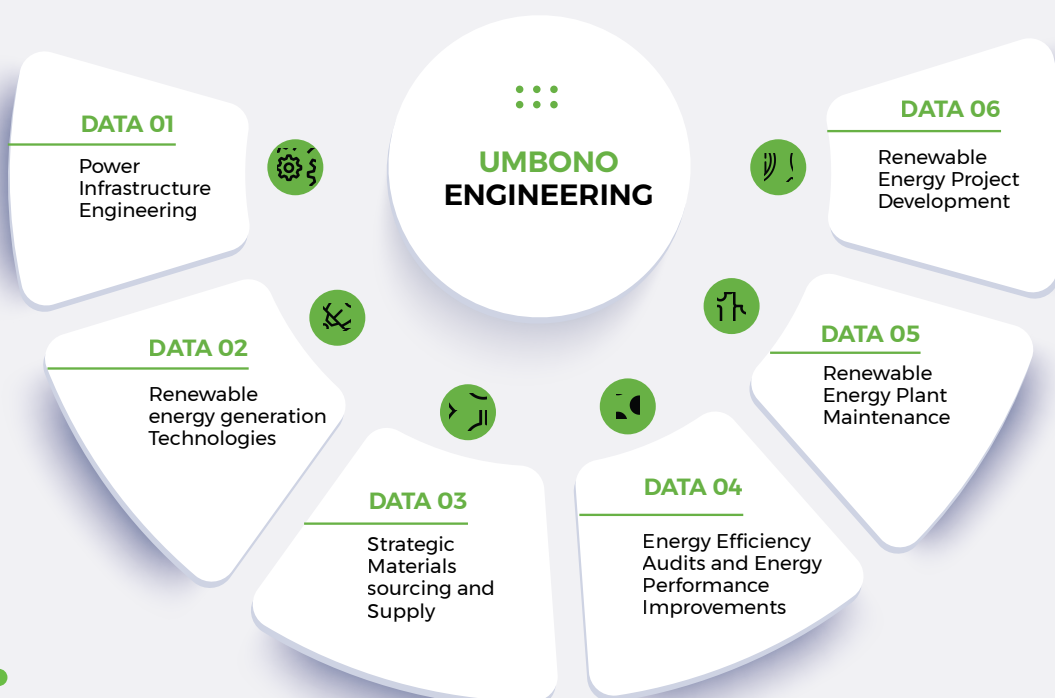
UMBONO ENGINEERING

DATA 01
Power Infrastructure Engineering

DATA 02
Renewable energy generation Technologies

DATA 03
Strategic Materials sourcing and Supply

DATA 04
Energy Efficiency Audits and Energy Performance Improvements

DATA 05
Renewable Energy Plant Maintenance

DATA 06
Renewable Energy Project Development